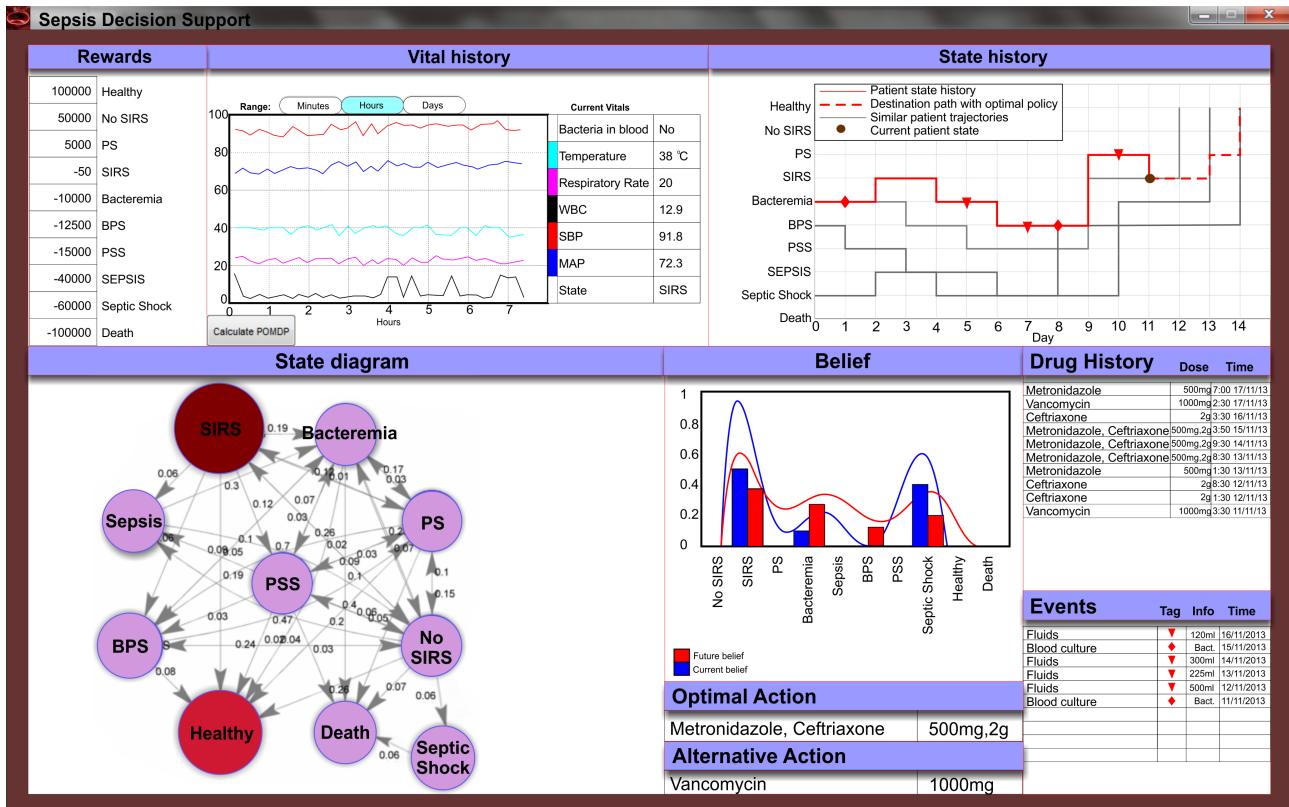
Sepsis Decision Support

Rewards

| | |
|---|---|
| 100000 | Healthy |
| 50000 | No SIRS |
| 5000 | PS |
| -50 | SIRS |
| -10000 | Bacteremia |
| -12500 | BPS |
| -15000 | PSS |
| -40000 | SEPSIS |
| -60000 | Septic Shock |
| -100000 | Death |

Vital history

Range: Minutes Hours Days

Current Vitals

| | |
|---|---|
| Bacteria in blood | No |
| Temperature | 38 °C |
| Respiratory Rate | 20 |
| WBC | 12.9 |
| SBP | 91.8 |
| MAP | 72.3 |
| State | SIRS |

100 80 60 40 20 0
0 1 2 3 4 5 6 7
Hours

Calculate POMDP

State history

Patient state history
Destination path with optimal policy
Similar patient trajectories
Current patient state

Healthy
No SIRS
PS
SIRS
Bacteremia
BPS
PSS
SEPSIS
Septic Shock
Death
0 1 2 3 4 5 6 7 8 9 10 11 12 13 14
Day

State diagram

SIRS Bacteremia Sepsis PS PSS BPS No SIRS Healthy Death Septic Shock
0.19 0.06 0.3 0.12 0.07 0.12 0.01 0.17 0.03 0.06 0.1 0.05 0.7 0.03 0.26 0.02 0.2 0.07 0.09 0.19 0.03 0.1 0.15 0.4 0.06 0.05 0.03 0.47 0.2 0.24 0.02 0.04 0.03 0.08 0.28 0.07 0.06 0.06

Belief

1 0.8 0.6 0.4 0.2 0
No SIRS SIRS PS Bacteremia Sepsis BPS PSS Septic Shock Healthy Death

Future belief
Current belief

Optimal Action

| | |
|---|---|
| Metronidazole, Ceftriaxone | 500mg,2g |

Alternative Action

| | |
|---|---|
| Vancomycin | 1000mg |

Drug History

| | Dose | Time |
|---|---|---|
| Metronidazole | 500mg | 7:00 17/11/13 |
| Vancomycin | 1000mg | 2:30 17/11/13 |
| Ceftriaxone | 2g | 3:30 16/11/13 |
| Metronidazole, Ceftriaxone | 500mg,2g | 3:50 15/11/13 |
| Metronidazole, Ceftriaxone | 500mg,2g | 9:30 14/11/13 |
| Metronidazole, Ceftriaxone | 500mg,2g | 8:30 13/11/13 |
| Metronidazole | 500mg | 1:30 13/11/13 |
| Ceftriaxone | 2g | 8:30 12/11/13 |
| Ceftriaxone | 2g | 1:30 12/11/13 |
| Vancomycin | 1000mg | 3:30 11/11/13 |

Events

| | Tag | Info | Time |
|---|---|---|---|
| Fluids | ▼ | 120ml | 16/11/2013 |
| Blood culture | ◆ | Bact. | 15/11/2013 |
| Fluids | ▼ | 300ml | 14/11/2013 |
| Fluids | ▼ | 225ml | 13/11/2013 |
| Fluids | ▼ | 500ml | 12/11/2013 |
| Blood culture | ◆ | Bact. | 11/11/2013 |